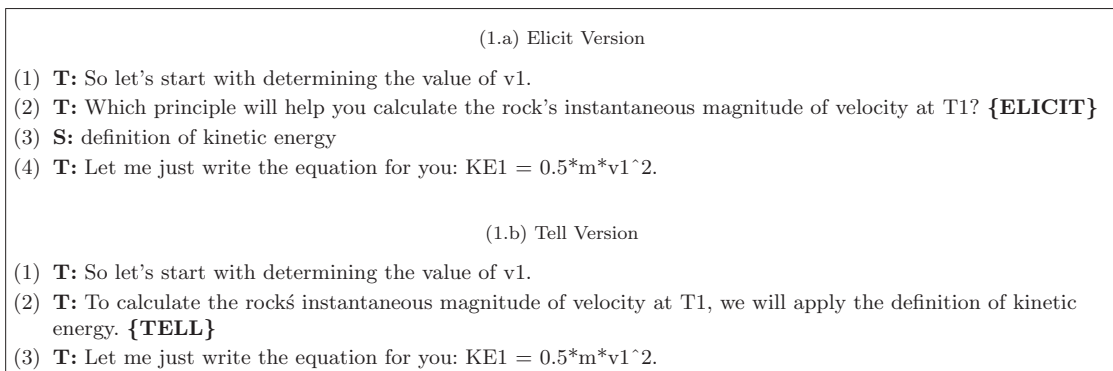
(1.a) Elicit Version

(1) **T:** So let's start with determining the value of v1.
(2) **T:** Which principle will help you calculate the rock's instantaneous magnitude of velocity at T1? **{ELICIT}**
(3) **S:** definition of kinetic energy
(4) **T:** Let me just write the equation for you: KE1 = 0.5\*m\*v1ˆ2.

(1.b) Tell Version

(1) **T:** So let's start with determining the value of v1.
(2) **T:** To calculate the rockś instantaneous magnitude of velocity at T1, we will apply the definition of kinetic energy. **{TELL}**
(3) **T:** Let me just write the equation for you: KE1 = 0.5\*m\*v1ˆ2.